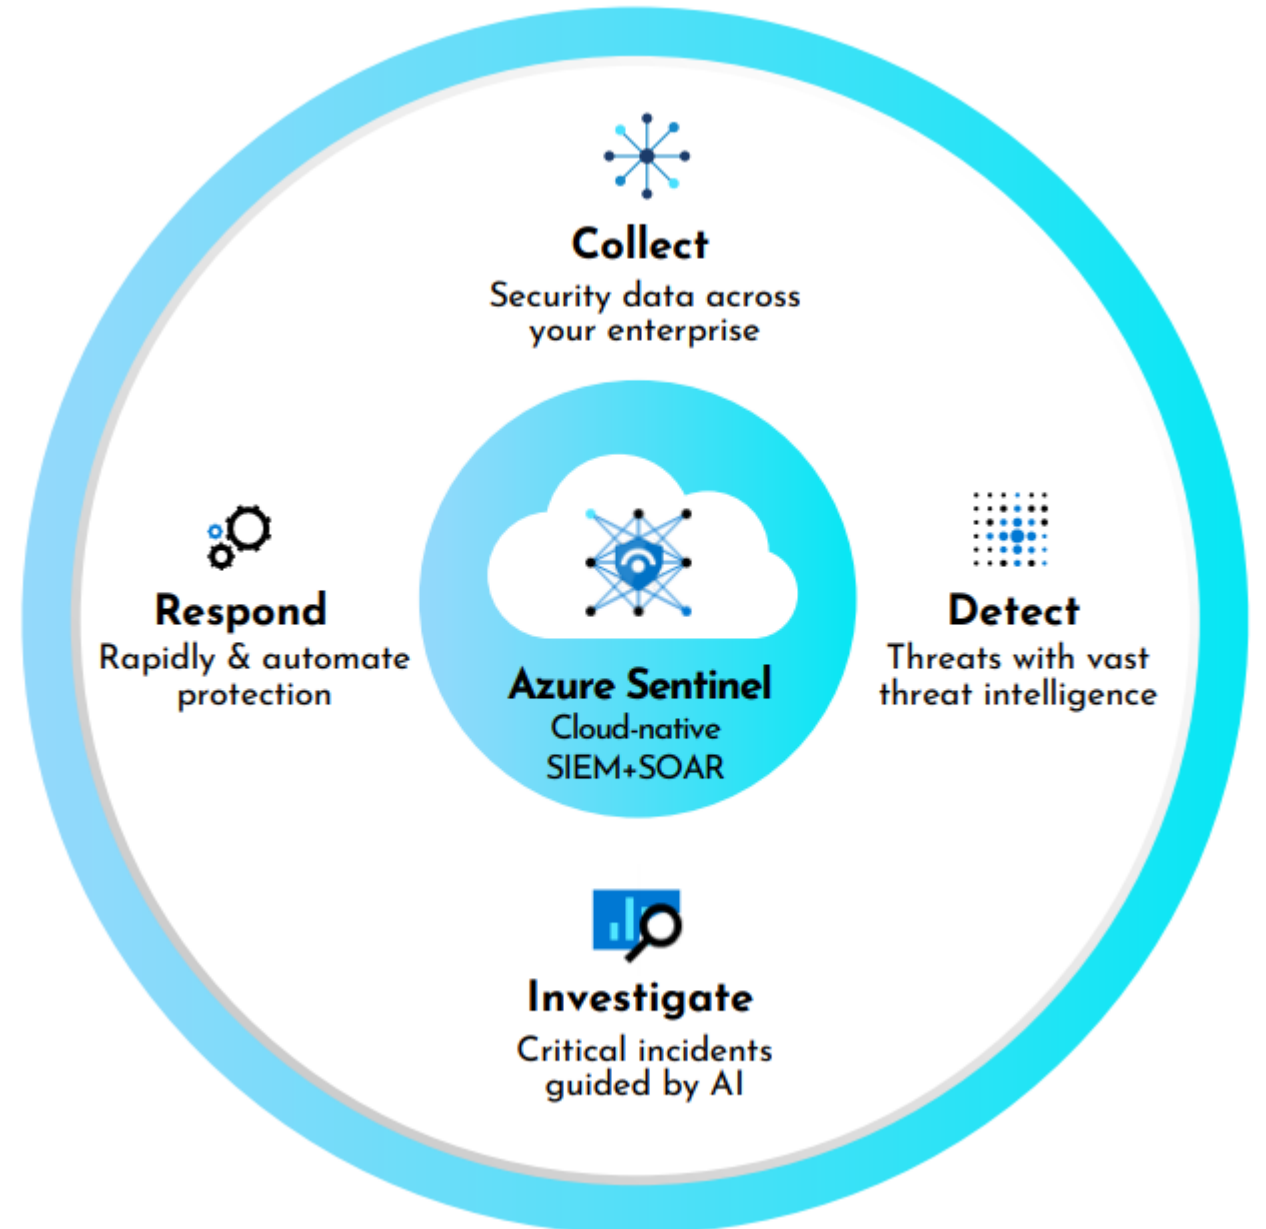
Collect
Security data across your enterprise

Respond
Rapidly & automate protection

Azure Sentinel
Cloud-native SIEM+SOAR

Detect
Threats with vast threat intelligence

Investigate
Critical incidents guided by AI